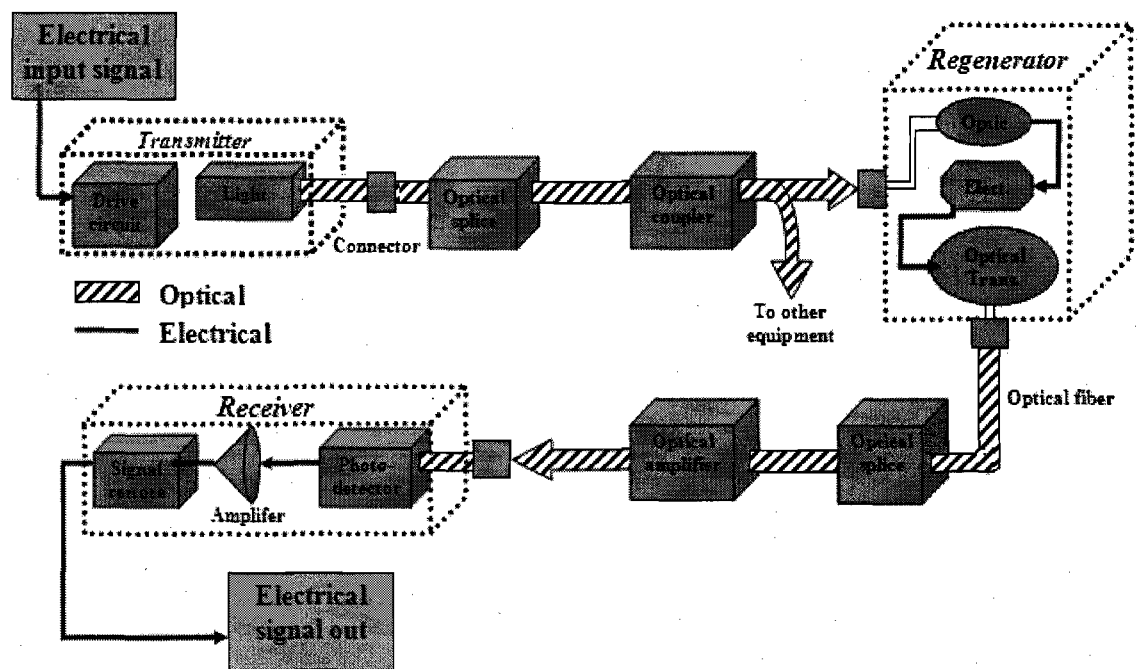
Electrical input signal

Transmitter

Drive circuit

Light

Connector

Optical splice

Optical coupler

To other equipment

Regenerator

Optic

Elect

Optical Trans

Optical
Electrical

Optical fiber

Receiver

Signal restore

Amplifer

Photo-detector

Optical amplifer

Optical splice

Electrical signal out